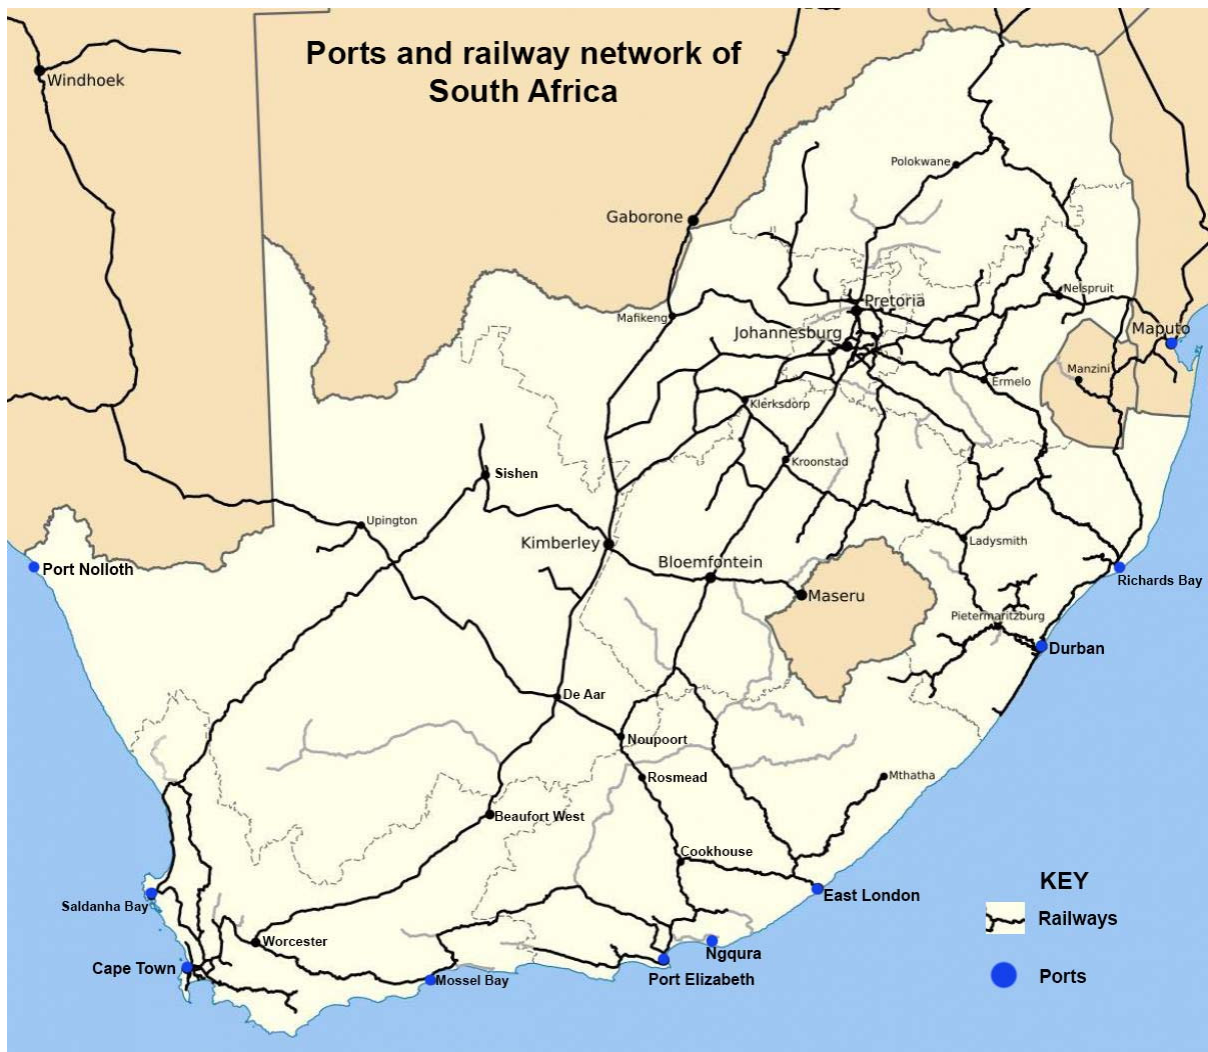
Ports and railway network of South Africa

Windhoek
Gaborone
Polokwane
Pretoria
Nelspruit
Mafikeng
Johannesburg
Maputo
Manzini
Ermelo
Klerksdorp
Kroonstad
Sishen
Upington
Kimberley
Bloemfontein
Ladysmith
Richards Bay
Port Nolloth
Maseru
Pietermaritzburg
Durban
De Aar
Noupoort
Rosmead
Mthatha
Beaufort West
Cookhouse
East London
Saldanha Bay
Worcester
Ngqura
Cape Town
Mossel Bay
Port Elizabeth

KEY
Railways
Ports